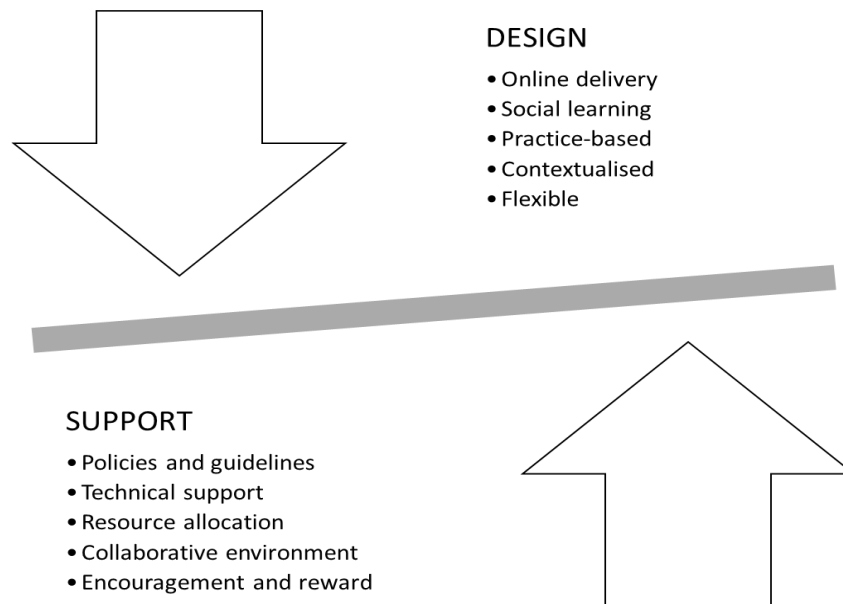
DESIGN
• Online delivery
• Social learning
• Practice-based
• Contextualised
• Flexible

SUPPORT
• Policies and guidelines
• Technical support
• Resource allocation
• Collaborative environment
• Encouragement and reward